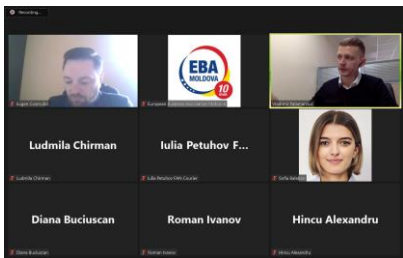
Recording...

August Cosmulici

EBA MOLDOVA 10

European Business Association Moldova

Vladimir Bolgarschi

Ludmila Chirman

Ludmila Chirman

Iulia Petuhov F...

Iulia Petuhov-DHL Courier

Sofia Savva

Diana Buciuscan

Diana Buciuscan

Roman Ivanov

Roman Ivanov

Hincu Alexandru

Hincu Alexandru